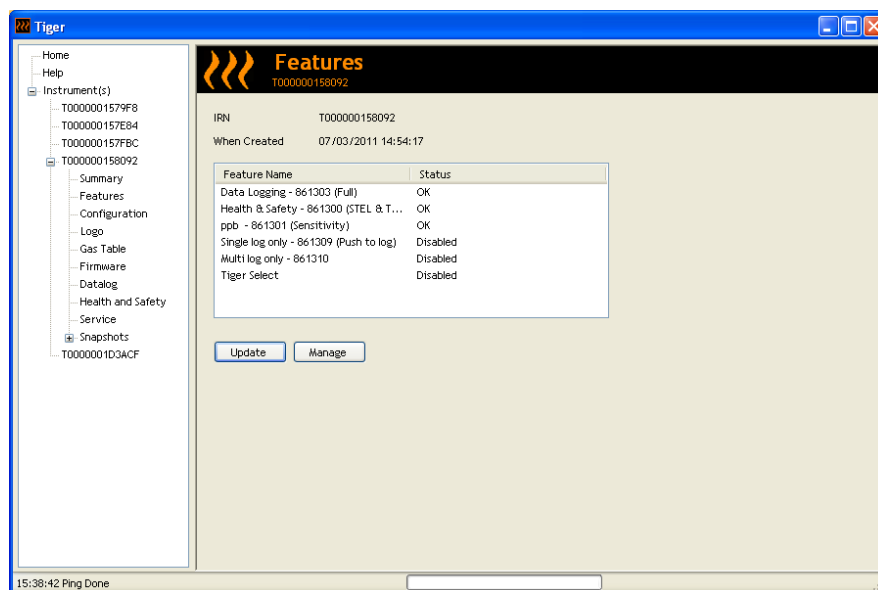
Tiger

Home
Help
Instrument(s)
T000001579F8
T000000157E84
T000000157FBC
T000000158092
Summary
Features
Configuration
Logo
Gas Table
Firmware
Datalog
Health and Safety
Service
Snapshots
T0000001D3ACF

Features
T000000158092

IRN T000000158092
When Created 07/03/2011 14:54:17

| Feature Name | Status |
|---|---|
| Data Logging - 861303 (Full) | OK |
| Health & Safety - 861300 (STEL & T... | OK |
| ppb - 861301 (Sensitivity) | OK |
| Single log only - 861309 (Push to log) | Disabled |
| Multi log only - 861310 | Disabled |
| Tiger Select | Disabled |

Update Manage

15:38:42 Ping Done